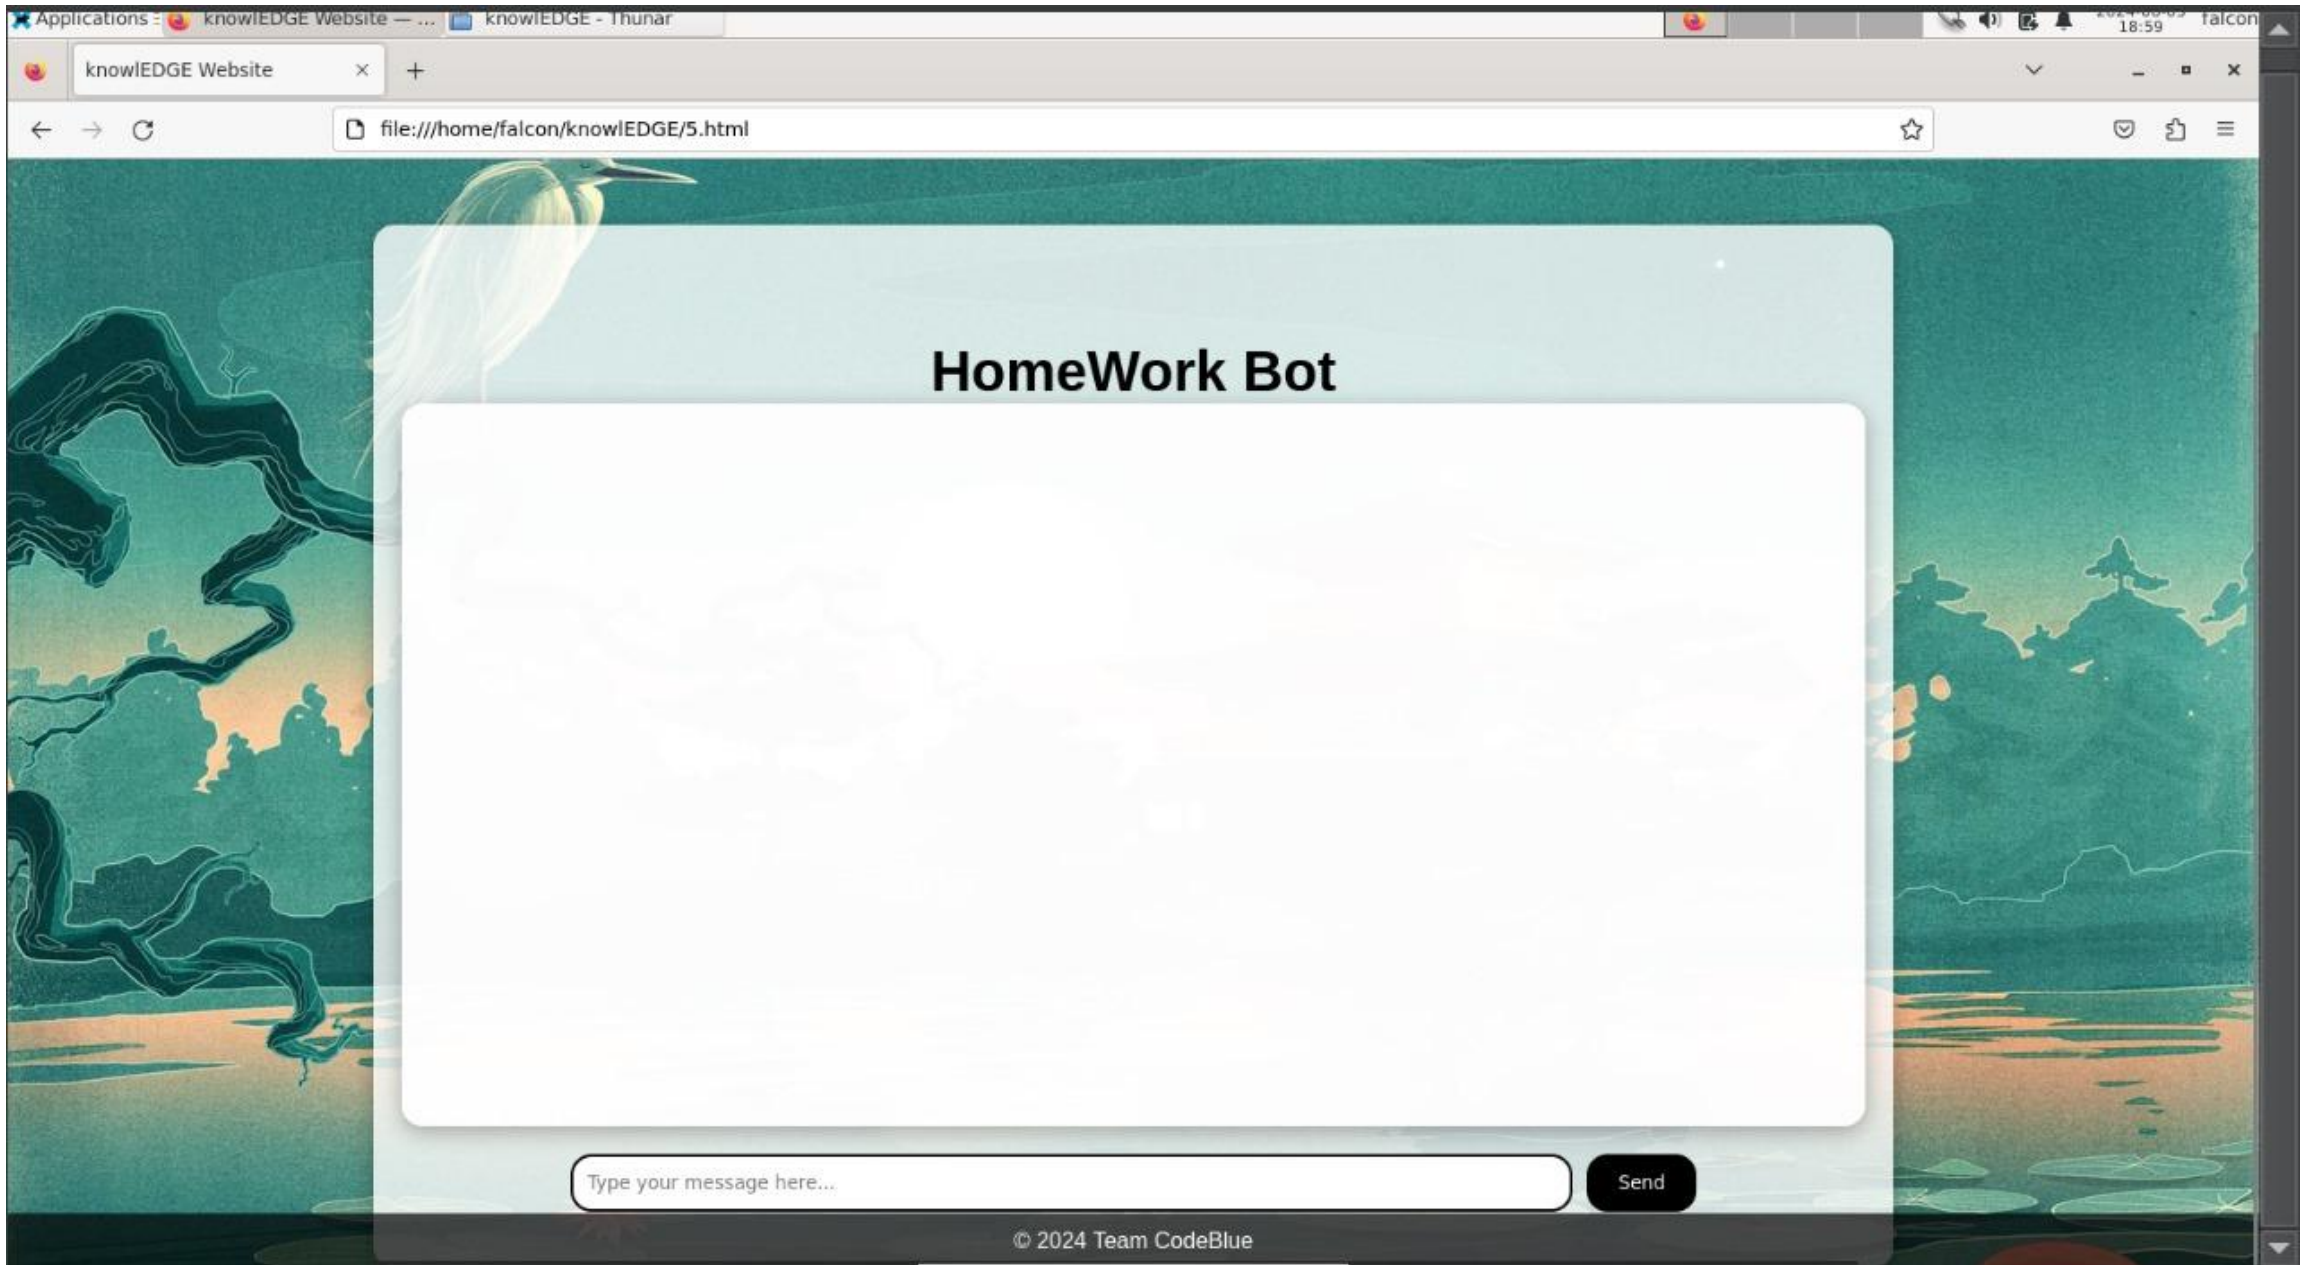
Applications : knowlEDGE Website — ... knowlEDGE - Thunar

18:59 falcon

knowlEDGE Website ×

+

file:///home/falcon/knowlEDGE/5.html

HomeWork Bot

Type your message here...

Send

© 2024 Team CodeBlue